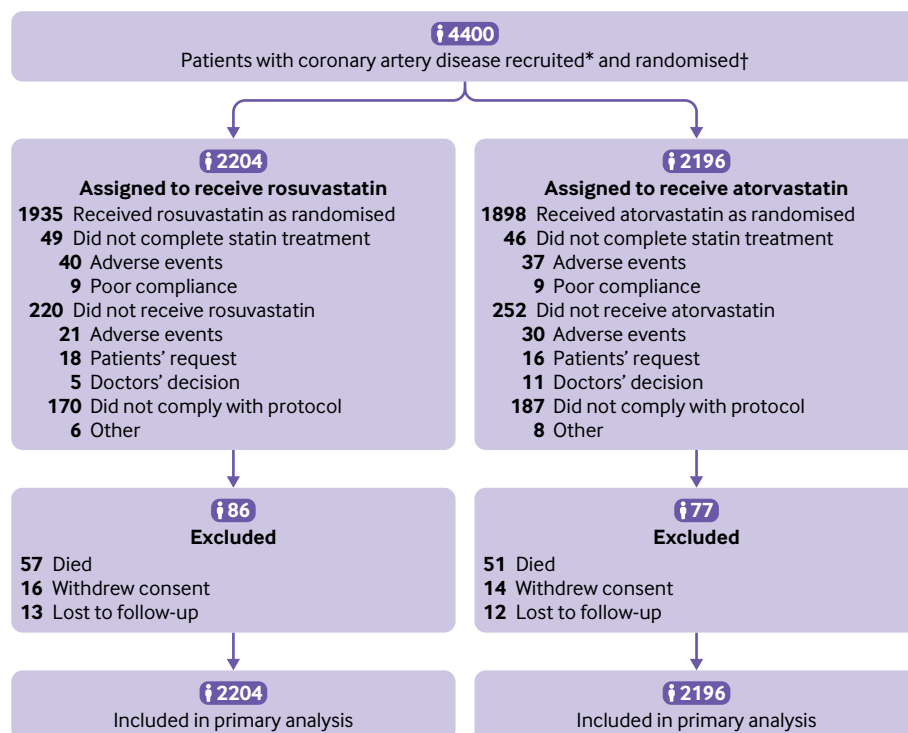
4400
Patients with coronary artery disease recruited* and randomised†

2204
Assigned to receive rosuvastatin
1935 Received rosuvastatin as randomised
49 Did not complete statin treatment
40 Adverse events
9 Poor compliance
220 Did not receive rosuvastatin
21 Adverse events
18 Patients' request
5 Doctors' decision
170 Did not comply with protocol
6 Other

2196
Assigned to receive atorvastatin
1898 Received atorvastatin as randomised
46 Did not complete statin treatment
37 Adverse events
9 Poor compliance
252 Did not receive atorvastatin
30 Adverse events
16 Patients' request
11 Doctors' decision
187 Did not comply with protocol
8 Other

86
Excluded
57 Died
16 Withdrew consent
13 Lost to follow-up

77
Excluded
51 Died
14 Withdrew consent
12 Lost to follow-up

2204
Included in primary analysis

2196
Included in primary analysis